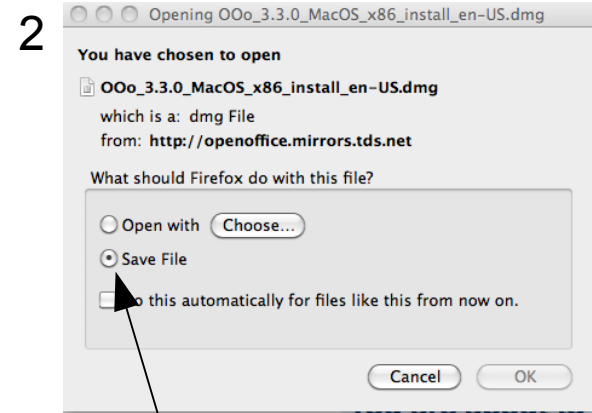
2

Opening OOo_3.3.0_MacOS_x86_install_en-US.dmg

You have chosen to open

OOo_3.3.0_MacOS_x86_install_en-US.dmg

which is a: dmg File
from: http://openoffice.mirrors.tds.net

What should Firefox do with this file?

Open with Choose...

Save File

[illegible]o this automatically for files like this from now on.

Cancel OK